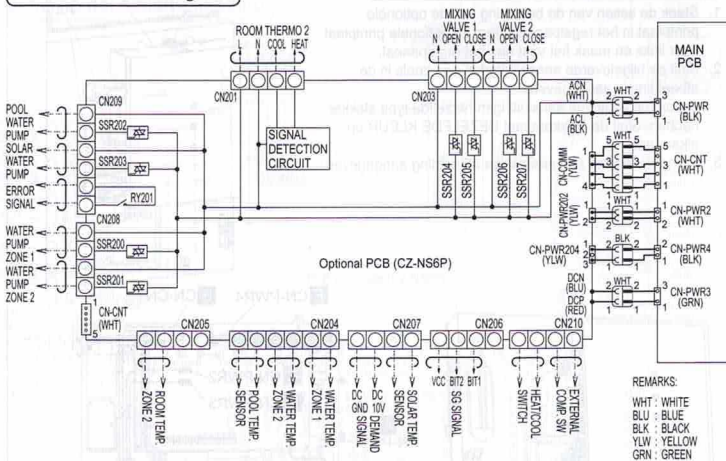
1. Stel de ... van de ... optionele ... in het ... ...
2. ...

ROOM THERMO 2
L N COOL HEAT
MIXING VALVE 1
N OPEN CLOSE
MIXING VALVE 2
N OPEN CLOSE

MAIN PCB

CN201
CN203
ACN (WHT)
ACL (BLK)

POOL WATER PUMP
SOLAR WATER PUMP
ERROR SIGNAL
WATER PUMP ZONE 1
WATER PUMP ZONE 2

CN209
SSR202
SSR203
RY201
CN208
SSR200
SSR201

SIGNAL DETECTION CIRCUIT

SSR204
SSR205
SSR206
SSR207

WHT
CN-PWR (BLK)
WHT
CN-COMM (YLW)
CN-CNT (WHT)
CN-PWR202 (YLW)
WHT
CN-PWR2 (WHT)
BLK
CN-PWR204 (YLW)
CN-PWR4 (BLK)
WHT
DCN (BLU)
DCP (RED)
CN-PWR3 (GRN)

Optional PCB (CZ-NS6P)

CN-CNT (WHT)

CN205
CN204
CN207
CN206
CN210

ZONE 2 ROOM TEMP.
POOL TEMP. SENSOR
ZONE 2 WATER TEMP.
ZONE 1 WATER TEMP.
DC GND SIGNAL
DC 10V DEMAND
SOLAR TEMP. SENSOR
VCC BIT2 BIT1
SG SIGNAL
HEAT/COOL SWITCH
EXTERNAL COMP. SW

REMARKS:
WHT : WHITE
BLU : BLUE
BLK : BLACK
YLW : YELLOW
GRN : GREEN